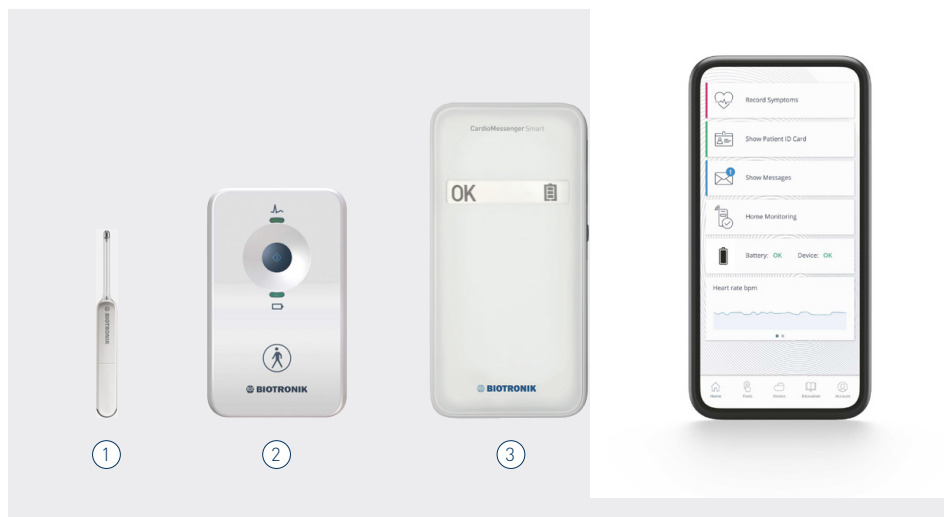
BIOTRONIK

BIOTRONIK

CardioMessenger Smart

OK

BIOTRONIK

1

2

3

Record Symptoms

Show Patient ID Card

Show Messages

Home Monitoring

Battery: OK Device: OK

Heart rate bpm

Home Posts Device Education Account